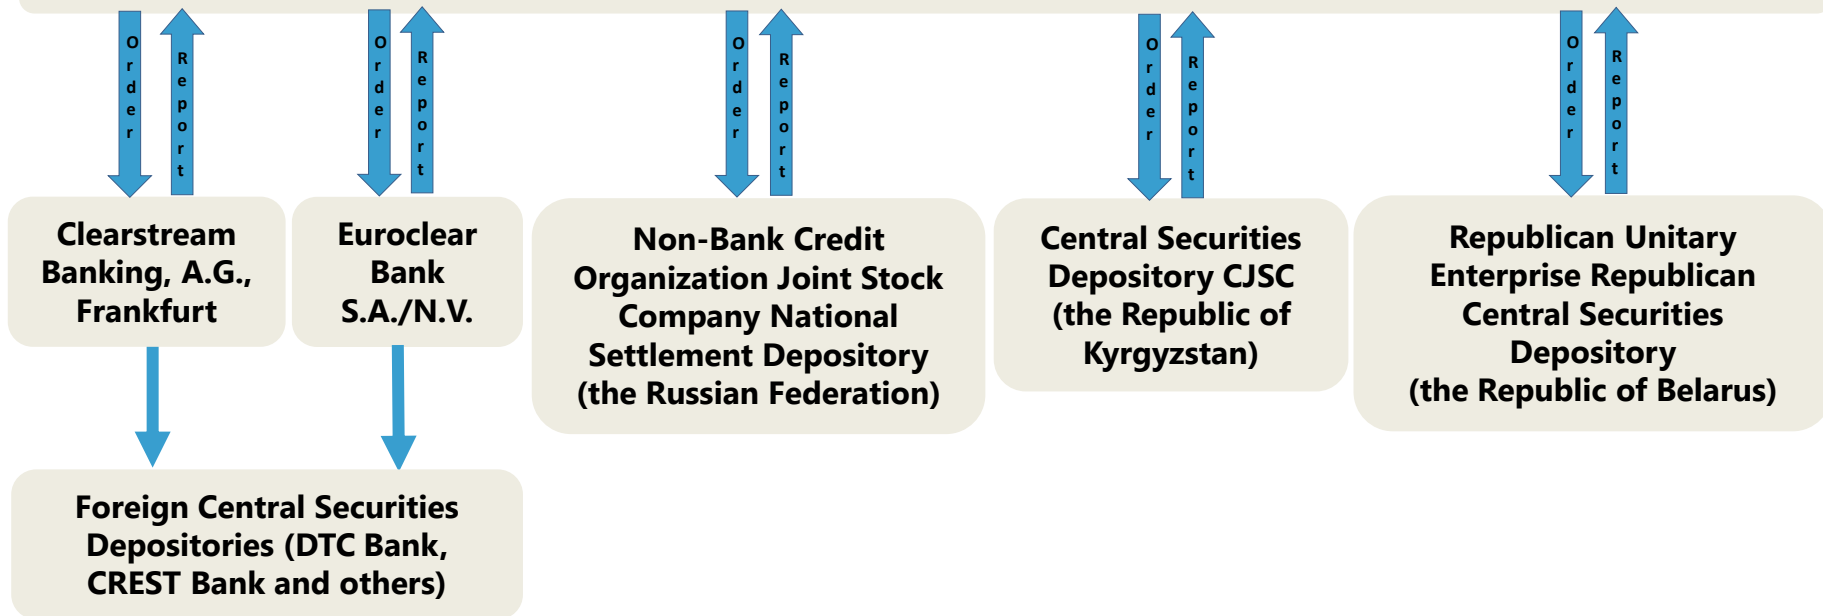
Order
Report
Order
Report
Order
Report
Order
Report
Order
Report

Clearstream Banking, A.G., Frankfurt

Euroclear Bank S.A./N.V.

Non-Bank Credit Organization Joint Stock Company National Settlement Depository (the Russian Federation)

Central Securities Depository CJSC (the Republic of Kyrgyzstan)

Republican Unitary Enterprise Republican Central Securities Depository (the Republic of Belarus)

Foreign Central Securities Depositories (DTC Bank, CREST Bank and others)